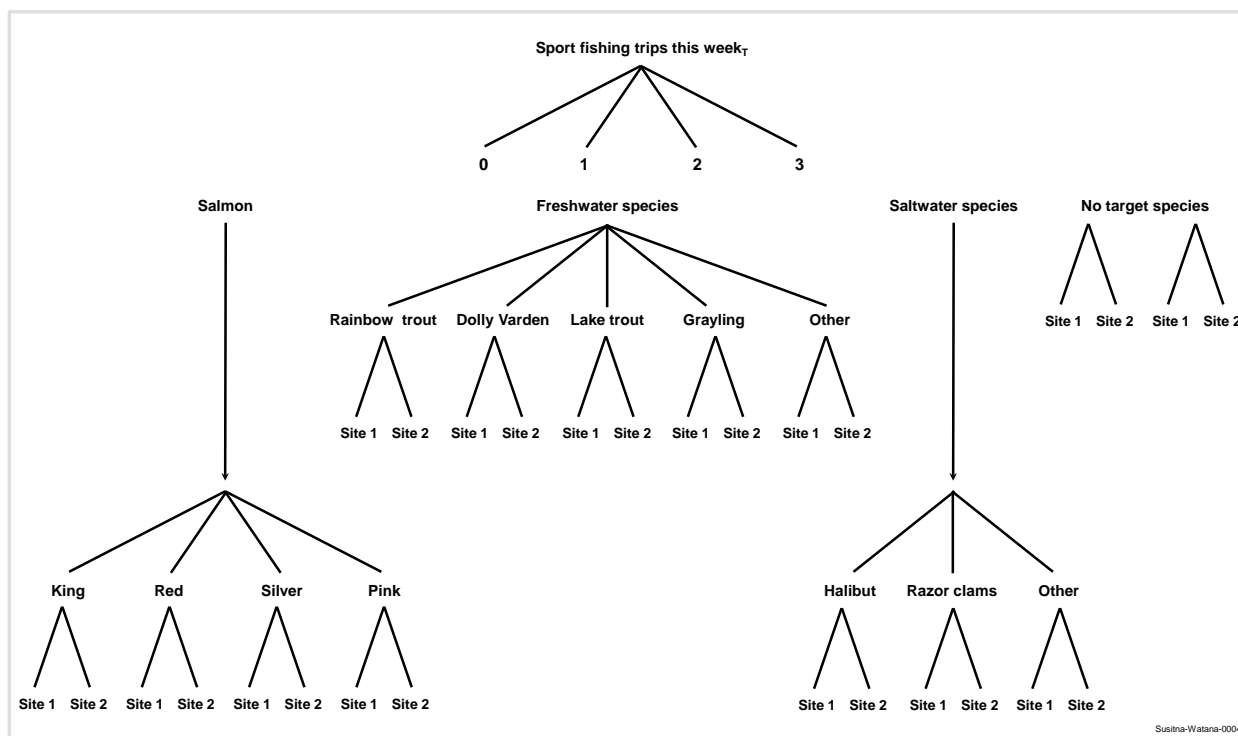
Sport fishing trips this week$_T$

0 1 2 3

Salmon

Freshwater species

Saltwater species

No target species

Rainbow trout Dolly Varden Lake trout Grayling Other

Site 1 Site 2 Site 1 Site 2 Site 1 Site 2 Site 1 Site 2 Site 1 Site 2

Site 1 Site 2 Site 1 Site 2

King Red Silver Pink

Site 1 Site 2 Site 1 Site 2 Site 1 Site 2 Site 1 Site 2

Halibut Razor clams Other

Site 1 Site 2 Site 1 Site 2 Site 1 Site 2

Susitna-Watana-000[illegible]